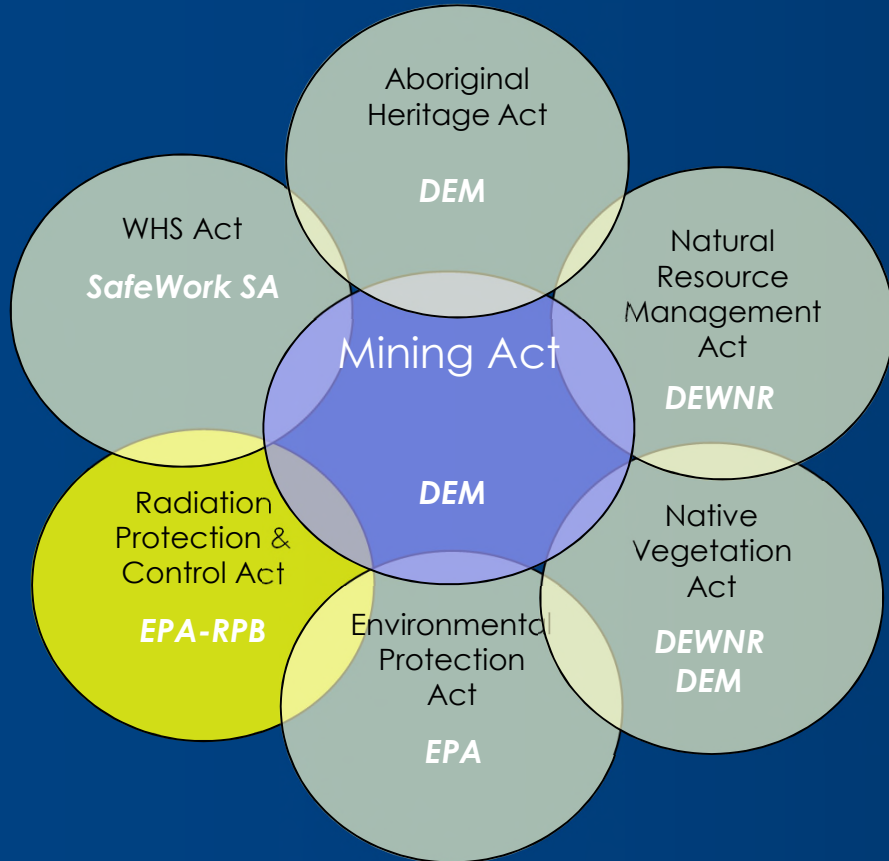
Aboriginal Heritage Act

DEM

WHS Act

SafeWork SA

Natural Resource Management Act

DEWNR

Mining Act

DEM

Radiation Protection & Control Act

EPA-RPB

Native Vegetation Act

DEWNR
DEM

Environmental Protection Act

EPA